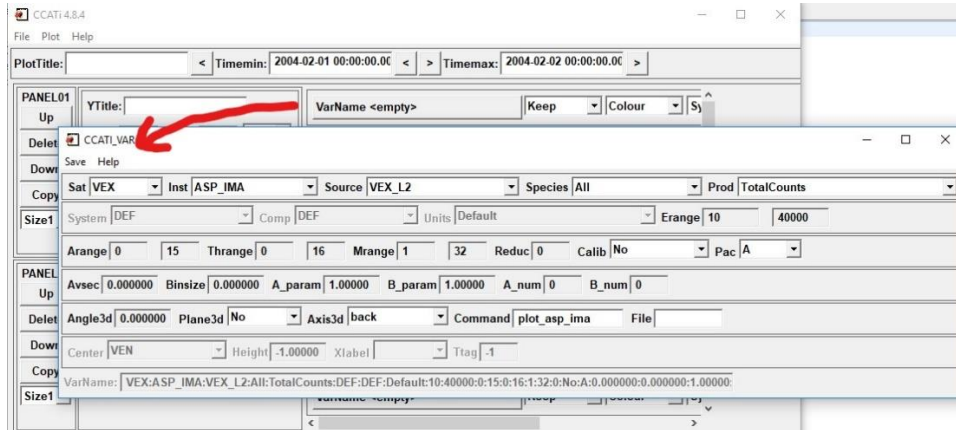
CCATi 4.8.4
File Plot Help
PlotTitle: < Timemin: 2004-02-01 00:00:00.00 < > Timemax: 2004-02-02 00:00:00.00 >
PANEL01
Up
Delet
Dowr
Copy
Size1
YTitle:
VarName <empty> Keep Colour Sy
PANEL
Up
Delet
Dowr
Copy
Size1
CCATI_VAR
Save Help
Sat VEX Inst ASP_IMA Source VEX_L2 Species All Prod TotalCounts
System DEF Comp DEF Units Default Erange 10 40000
Arange 0 15 Thrange 0 16 Mrange 1 32 Reduc 0 Calib No Pac A
Avsec 0.000000 Binsize 0.000000 A_param 1.00000 B_param 1.00000 A_num 0 B_num 0
Angle3d 0.000000 Plane3d No Axis3d back Command plot_asp_ima File
Center VEN Height -1.00000 Xlabel Ttag -1
VarName: VEX:ASP_IMA:VEX_L2:All:TotalCounts:DEF:DEF:Default:10:40000:0:15:0:16:1:32:0:No:A:0.000000:0.000000:1.00000
VarName <empty> Keep Colour